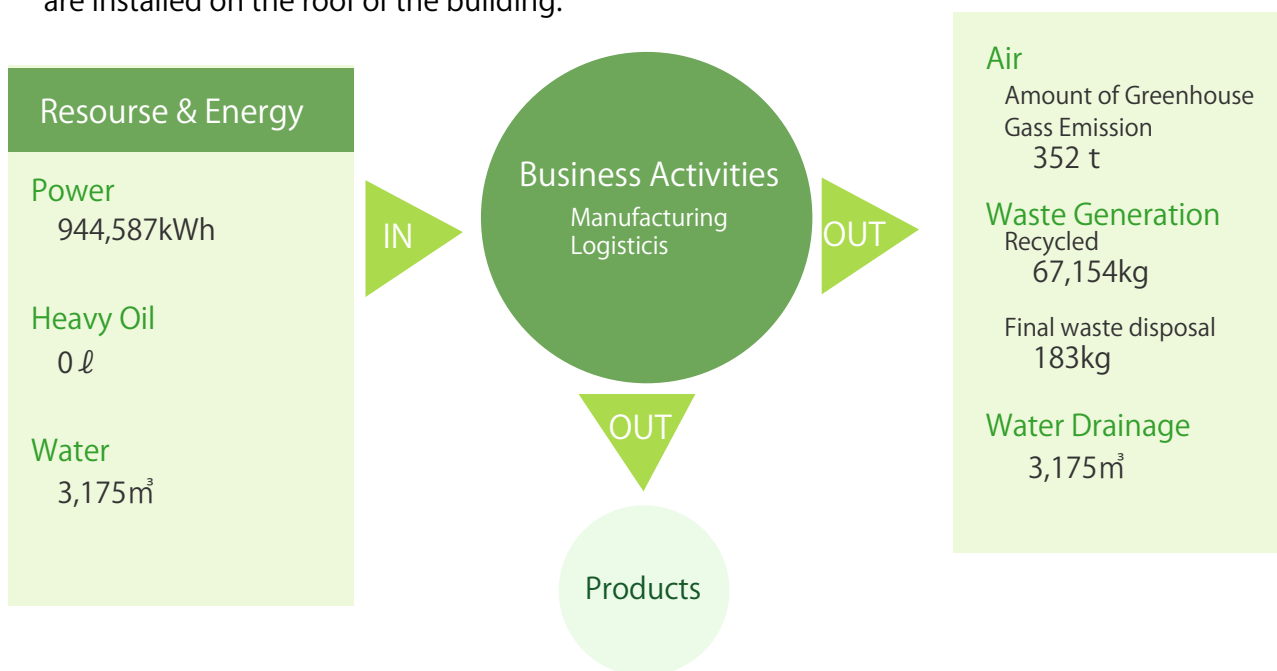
are installed on the roof of the building.

Resourse & Energy

Power
944,587kWh

Heavy Oil
0 ℓ

Water
3,175$m^3$

IN

Business Activities
Manufacturing
Logisticis

OUT

OUT

Products

Air
Amount of Greenhouse Gass Emission
352 t

Waste Generation
Recycled
67,154kg

Final waste disposal
183kg

Water Drainage
3,175$m^3$